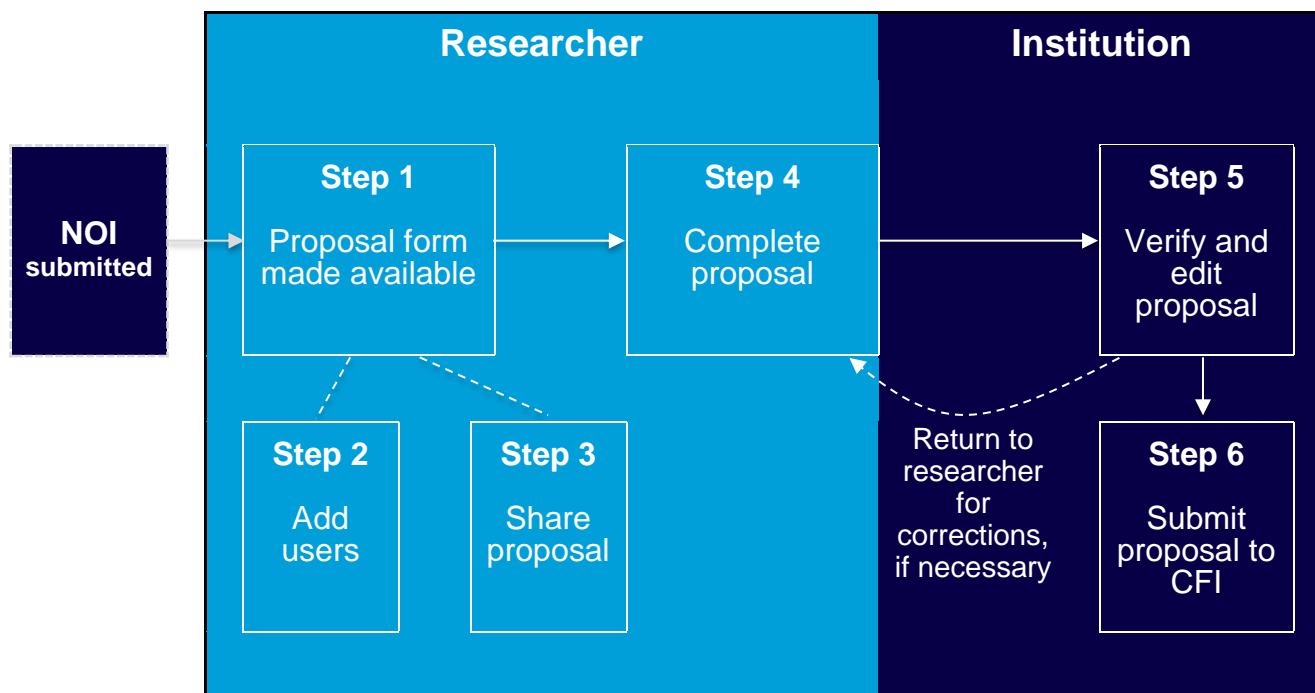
Researcher

Institution

NOI submitted

Step 1
Proposal form made available

Step 4
Complete proposal

Step 5
Verify and edit proposal

Step 2
Add users

Step 3
Share proposal

Return to researcher for corrections, if necessary

Step 6
Submit proposal to CFI